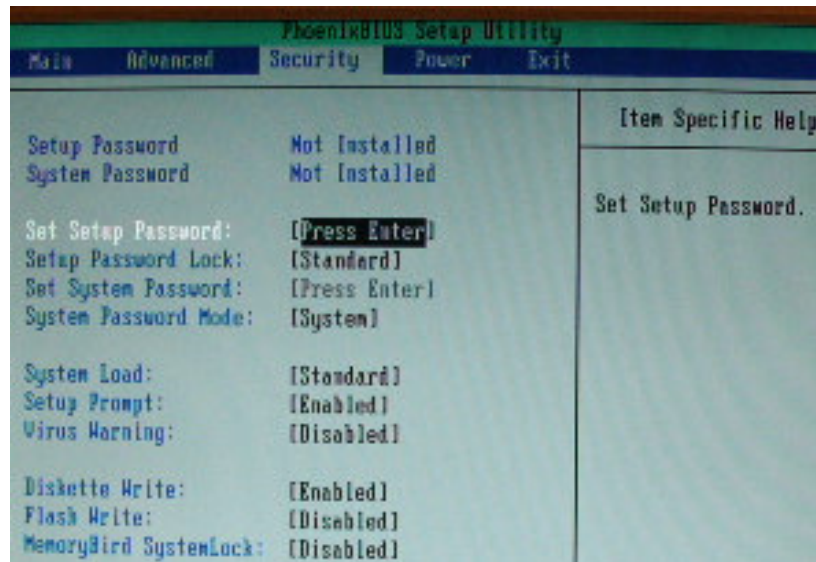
PhoenixBIOS Setup Utility

Main Advanced Security Power Exit

Setup Password Not Installed
System Password Not Installed

Set Setup Password: [Press Enter]
Setup Password Lock: [Standard]
Set System Password: [Press Enter]
System Password Mode: [System]

System Load: [Standard]
Setup Prompt: [Enabled]
Virus Warning: [Disabled]

Diskette Write: [Enabled]
Flash Write: [Disabled]
MemoryBird SystemLock: [Disabled]

Item Specific Help

Set Setup Password.